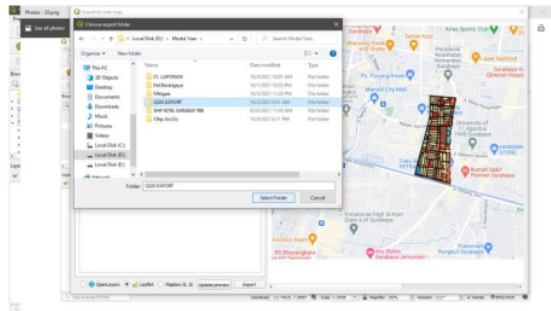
Photos - 20.png

See all photos

Export to web map

Choose export folder

← → ↑ Local Disk (D:) › Modul Vani › Search Modul Vani

Organize ▾ New folder

This PC
3D Objects
Desktop
Documents
Downloads
Music
Pictures
Videos
Local Disk (C:)
Local Disk (D:)
Local Disk (E:)
Network

| Name | Date modified | Type |
|---|---|---|
| 01. LAPORAN | 10/4/2021 10:01 AM | File folder |
| KelBandarjaya | 10/1/2021 10:33 PM | File folder |
| Mergan | 10/4/2021 11:20 PM | File folder |
| QGIS EXPORT | 10/5/2021 8:11 AM | File folder |
| SHP KOTA SURABAYA 988 | 10/4/2021 10:01 PM | File folder |
| Olap JocGis | 10/5/2021 8:11 AM | File folder |

Folder: QGIS EXPORT

Select Folder Cancel

Atlas Sports Club
Surabaya
Glorial Seafood
Marvell City Mall
HANDAYA STORE
Rumah Sakit Premier Surabaya
Excelso
Vocational Senior High School
Sutomo Surabaya
Surabaya Jemursari

OpenLayers Leaflet Mapbox GL JS Update preview Export

Coordinate Scale Magnifier 100% Rotation 0.0° Render